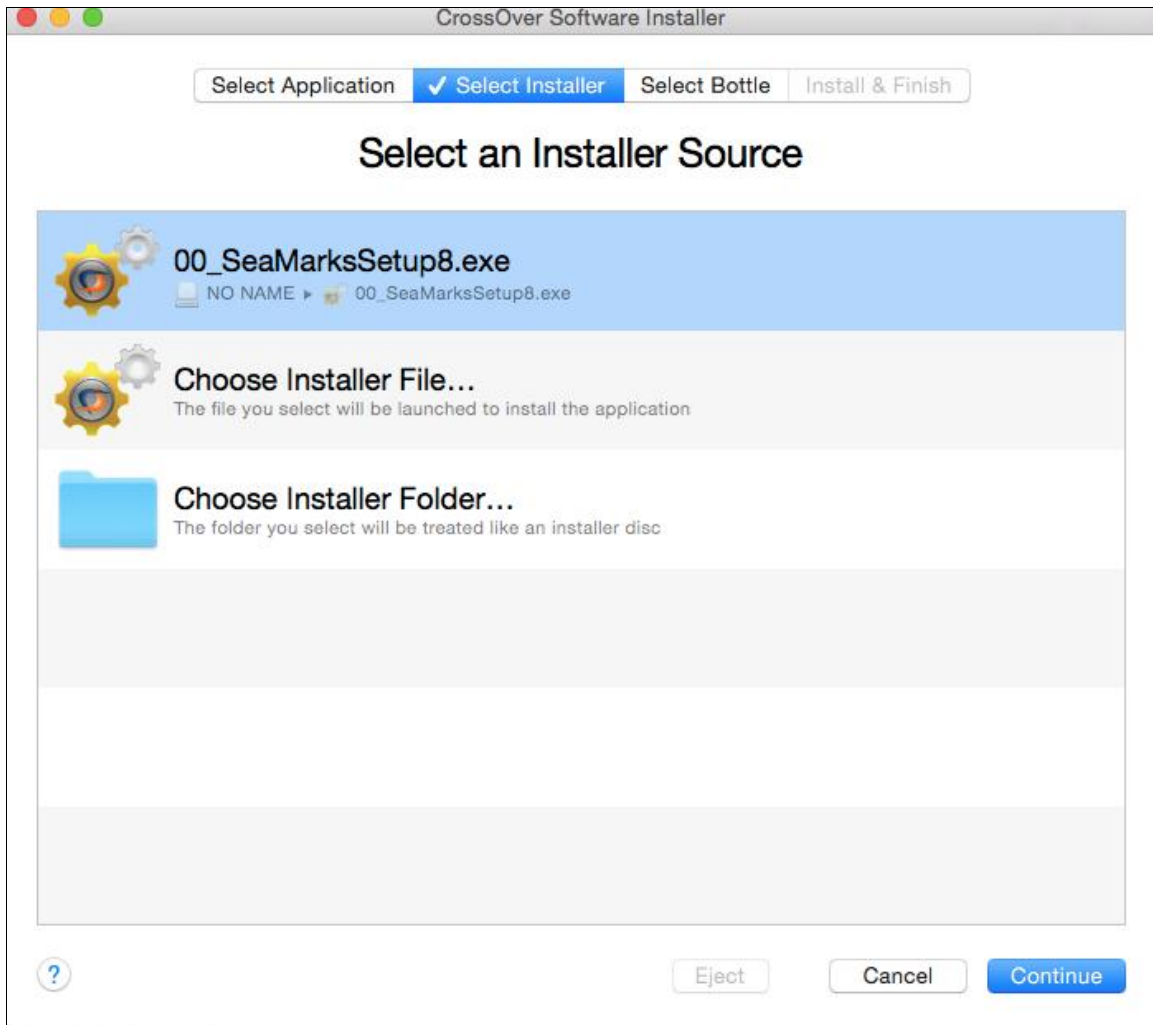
CrossOver Software Installer

Select Application ✓ Select Installer Select Bottle Install & Finish

Select an Installer Source

00_SeaMarksSetup8.exe
NO NAME ▸ 00_SeaMarksSetup8.exe

Choose Installer File…
The file you select will be launched to install the application

Choose Installer Folder…
The folder you select will be treated like an installer disc

?

Eject

Cancel

Continue